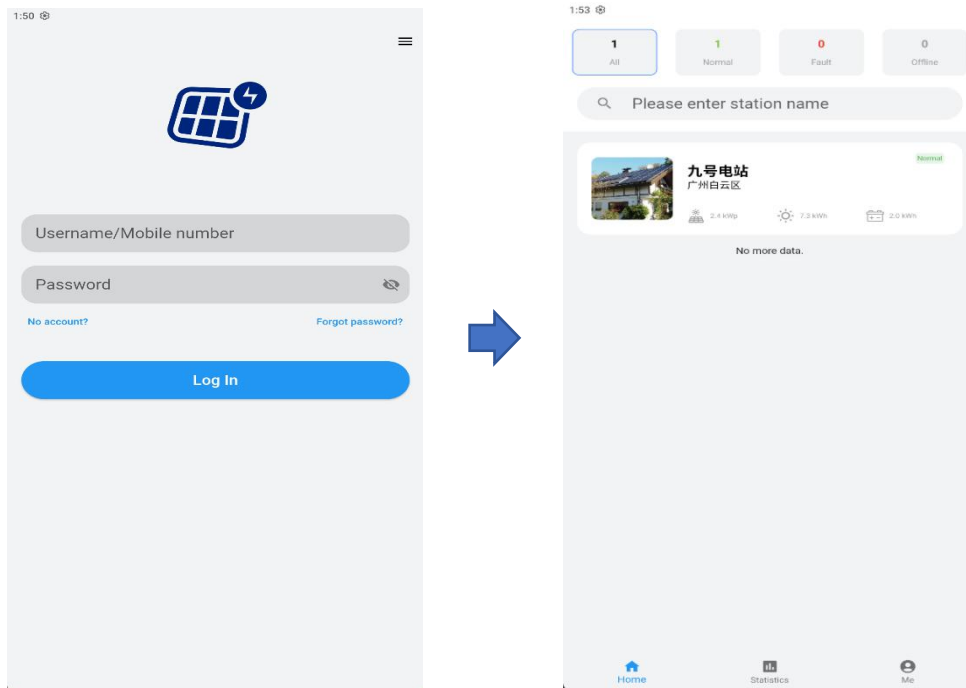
1:50

Username/Mobile number

Password

No account?

Forgot password?

Log In

1:53

1
All

1
Normal

0
Fault

0
Offline

Please enter station name

九号电站
广州白云区
Normal

2.4 kWp

7.3 kWh

2.0 kWh

No more data.

Home

Statistics

Me